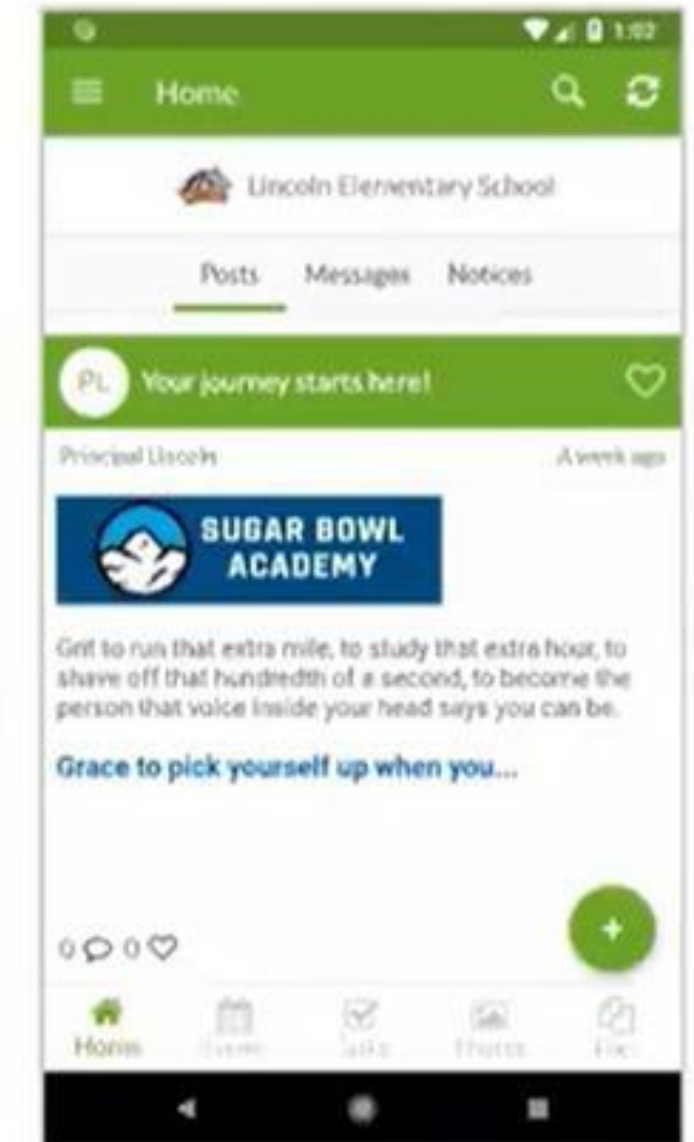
1:02

Home

Lincoln Elementary School

Posts Messages Notices

PL Your journey starts here!

Principal Lincoln

A week ago

SUGAR BOWL ACADEMY

Grit to run that extra mile, to study that extra hour, to shave off that hundredth of a second, to become the person that voice inside your head says you can be.

Grace to pick yourself up when you...

0 0

+

Home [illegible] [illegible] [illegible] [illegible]